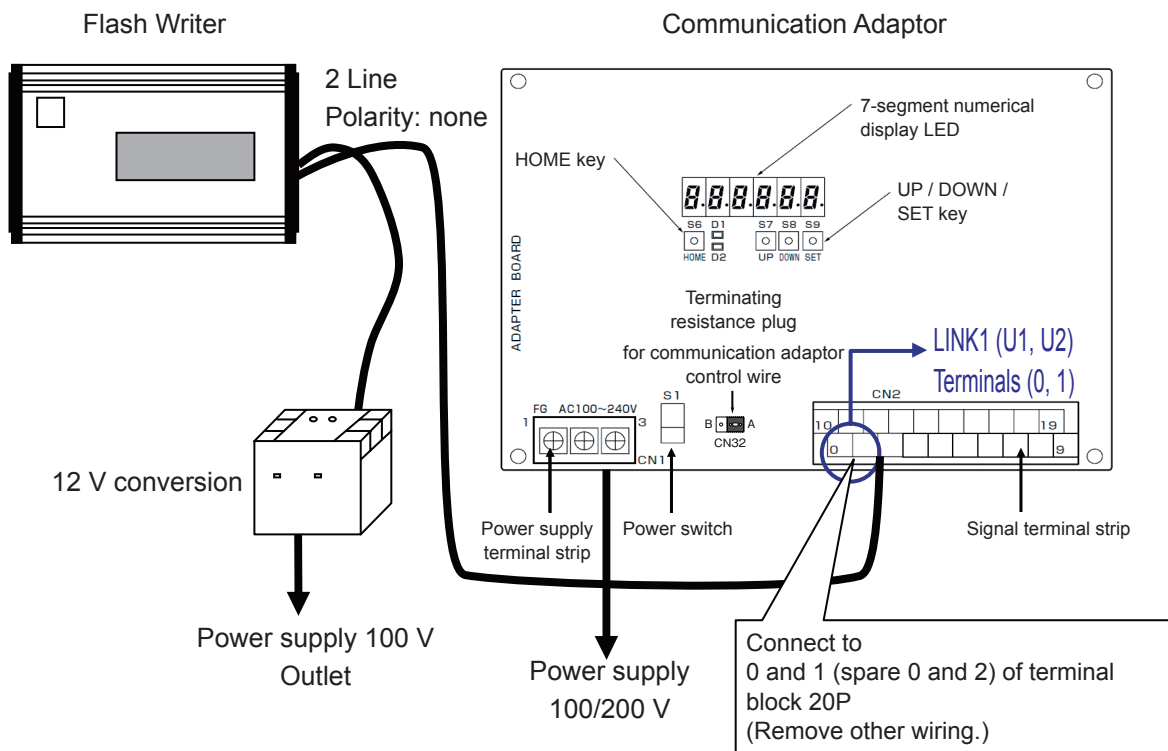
Flash Writer

Communication Adaptor

2 Line
Polarity: none

7-segment numerical display LED

HOME key

8.8.8.8.8.8.

UP / DOWN / SET key

S6 D1 S7 S8 S9
HOME D2 UP DOWN SET

ADAPTER BOARD

Terminating resistance plug
for communication adaptor control wire

LINK1 (U1, U2)
Terminals (0, 1)

S1
B A
CN32

FG AC100~240V
1 3
CN1

CN2
10 19
0 9

12 V conversion

Power supply terminal strip

Power switch

Signal terminal strip

Power supply 100 V
Outlet

Power supply
100/200 V

Connect to
0 and 1 (spare 0 and 2) of terminal block 20P
(Remove other wiring.)